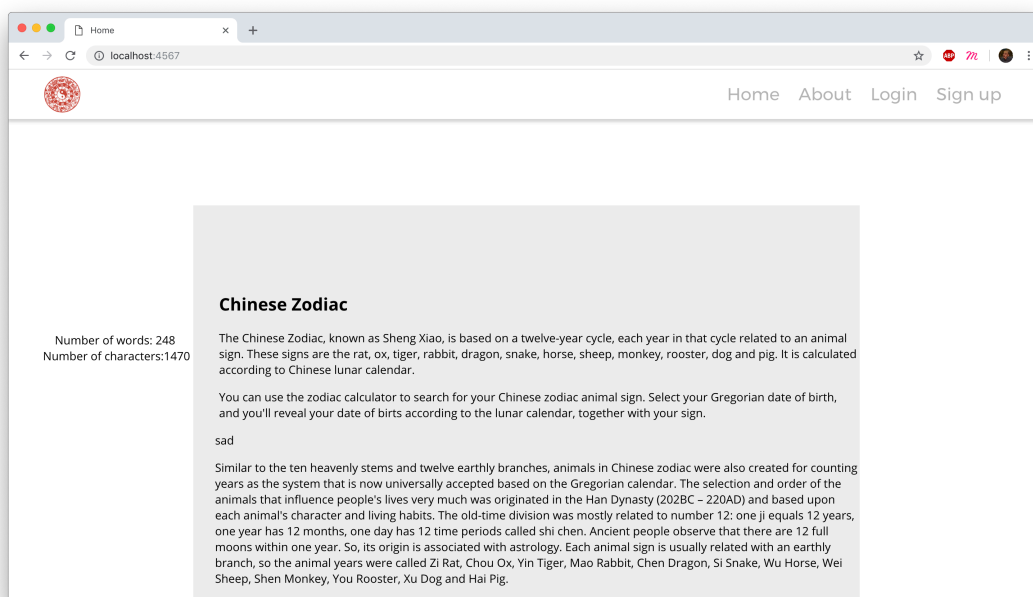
Home
localhost:4567

Home About Login Sign up

Number of words: 248
Number of characters:1470

Chinese Zodiac

The Chinese Zodiac, known as Sheng Xiao, is based on a twelve-year cycle, each year in that cycle related to an animal sign. These signs are the rat, ox, tiger, rabbit, dragon, snake, horse, sheep, monkey, rooster, dog and pig. It is calculated according to Chinese lunar calendar.

You can use the zodiac calculator to search for your Chinese zodiac animal sign. Select your Gregorian date of birth, and you'll reveal your date of birts according to the lunar calendar, together with your sign.

sad

Similar to the ten heavenly stems and twelve earthly branches, animals in Chinese zodiac were also created for counting years as the system that is now universally accepted based on the Gregorian calendar. The selection and order of the animals that influence people's lives very much was originated in the Han Dynasty (202BC – 220AD) and based upon each animal's character and living habits. The old-time division was mostly related to number 12: one ji equals 12 years, one year has 12 months, one day has 12 time periods called shi chen. Ancient people observe that there are 12 full moons within one year. So, its origin is associated with astrology. Each animal sign is usually related with an earthly branch, so the animal years were called Zi Rat, Chou Ox, Yin Tiger, Mao Rabbit, Chen Dragon, Si Snake, Wu Horse, Wei Sheep, Shen Monkey, You Rooster, Xu Dog and Hai Pig.